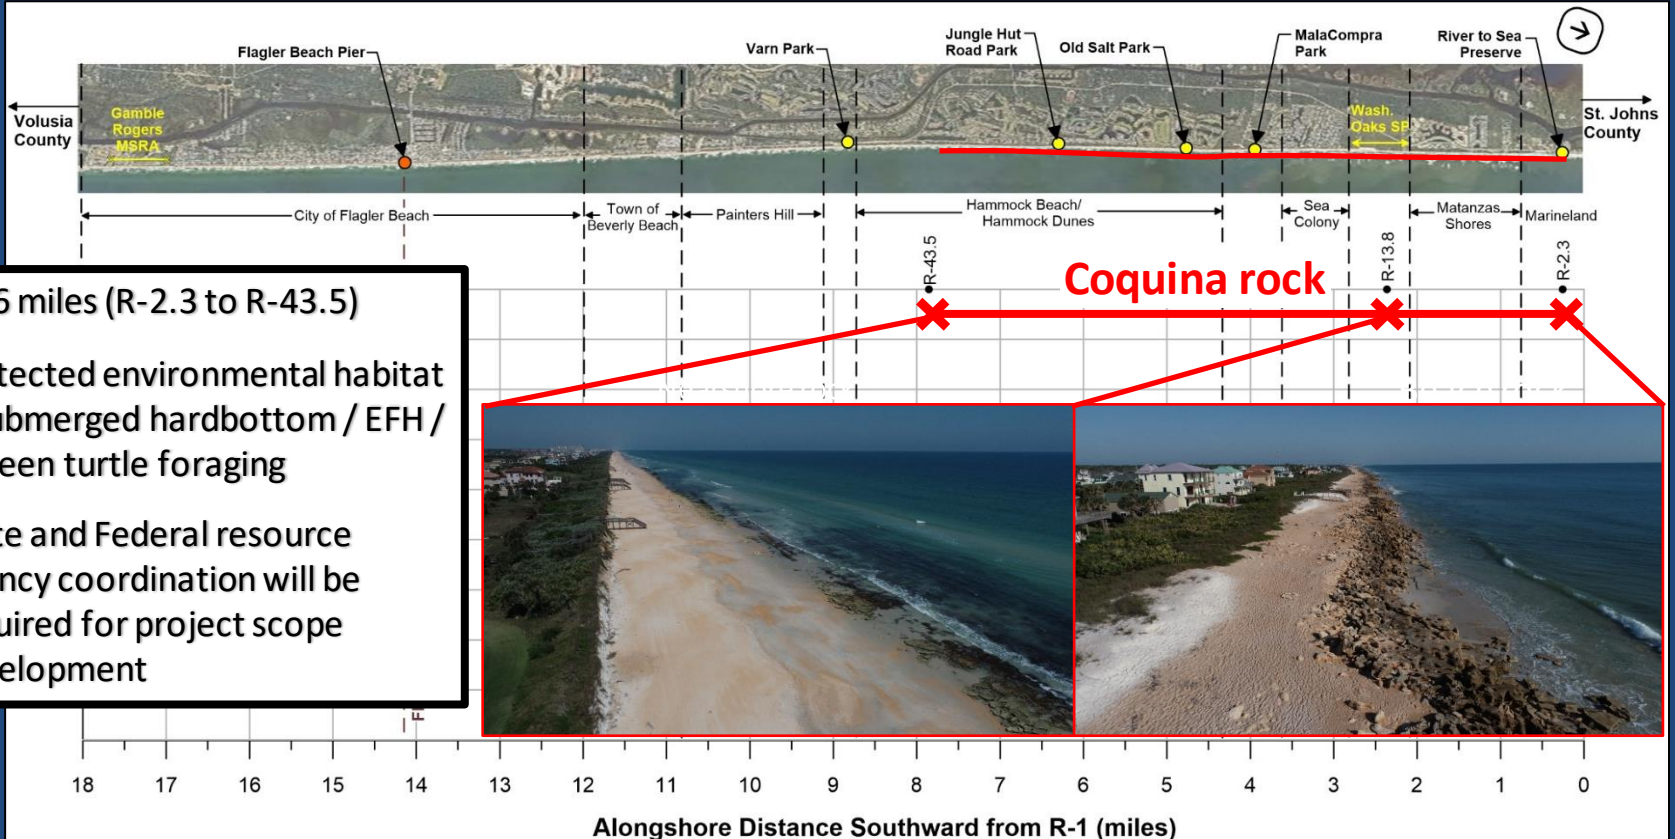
Flagler Beach Pier

Varn Park

Jungle Hut Road Park

Old Salt Park

MalaCompra Park

River to Sea Preserve

Volusia County

Gamble Rogers MSRA

Wash. Oaks SP

St. Johns County

City of Flagler Beach

Town of Beverly Beach

Painters Hill

Hammock Beach/ Hammock Dunes

Sea Colony

Matanzas Shores

Marineland

R-43.5

R-13.8

R-2.3

Coquina rock

6 miles (R-2.3 to R-43.5)

tected environmental habitat ubmerged hardbottom / EFH / een turtle foraging

te and Federal resource ncy coordination will be uired for project scope elopment

18 17 16 15 14 13 12 11 10 9 8 7 6 5 4 3 2 1 0

Alongshore Distance Southward from R-1 (miles)